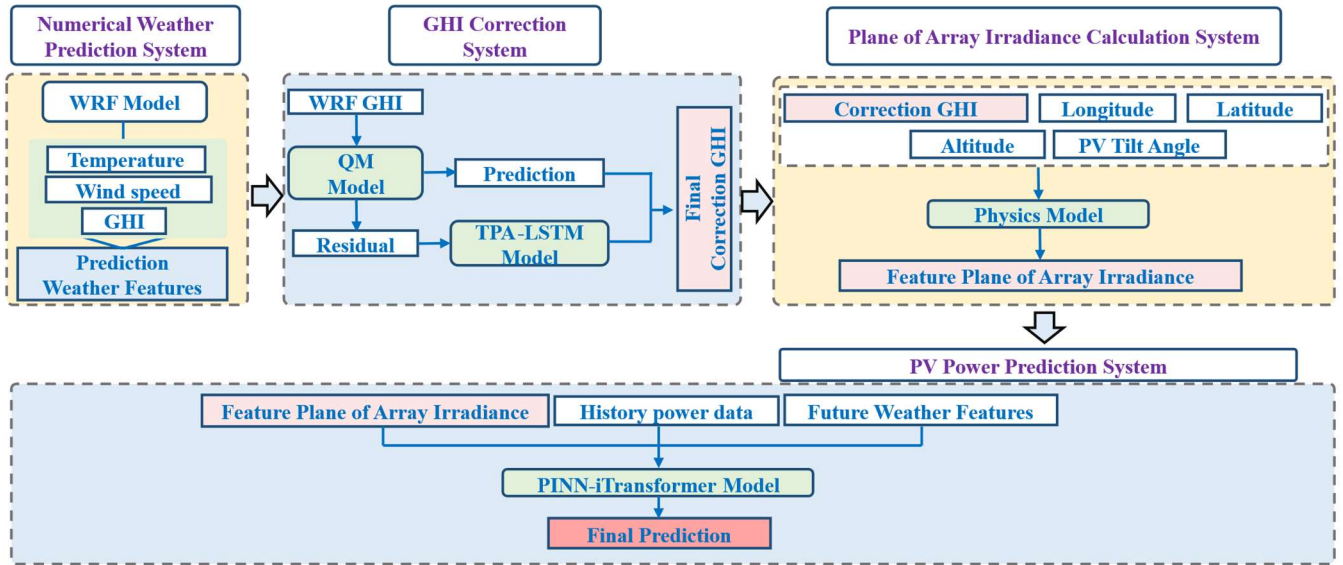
Numerical Weather Prediction System

WRF Model

Temperature

Wind speed

GHI

Prediction Weather Features

GHI Correction System

WRF GHI

QM Model

Prediction

Residual

TPA-LSTM Model

Final Correction GHI

Plane of Array Irradiance Calculation System

Correction GHI

Longitude

Latitude

Altitude

PV Tilt Angle

Physics Model

Feature Plane of Array Irradiance

PV Power Prediction System

Feature Plane of Array Irradiance

History power data

Future Weather Features

PINN-iTransformer Model

Final Prediction